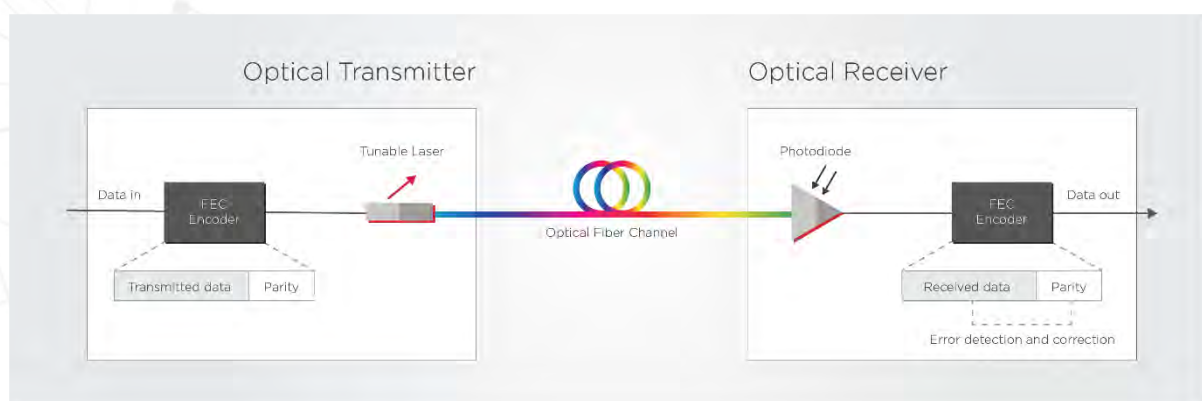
Optical Transmitter

Tunable Laser

Data in

FEC Encoder

Transmitted data

Parity

Optical Fiber Channel

Optical Receiver

Photodiode

FEC Encoder

Data out

Received data

Parity

Error detection and correction